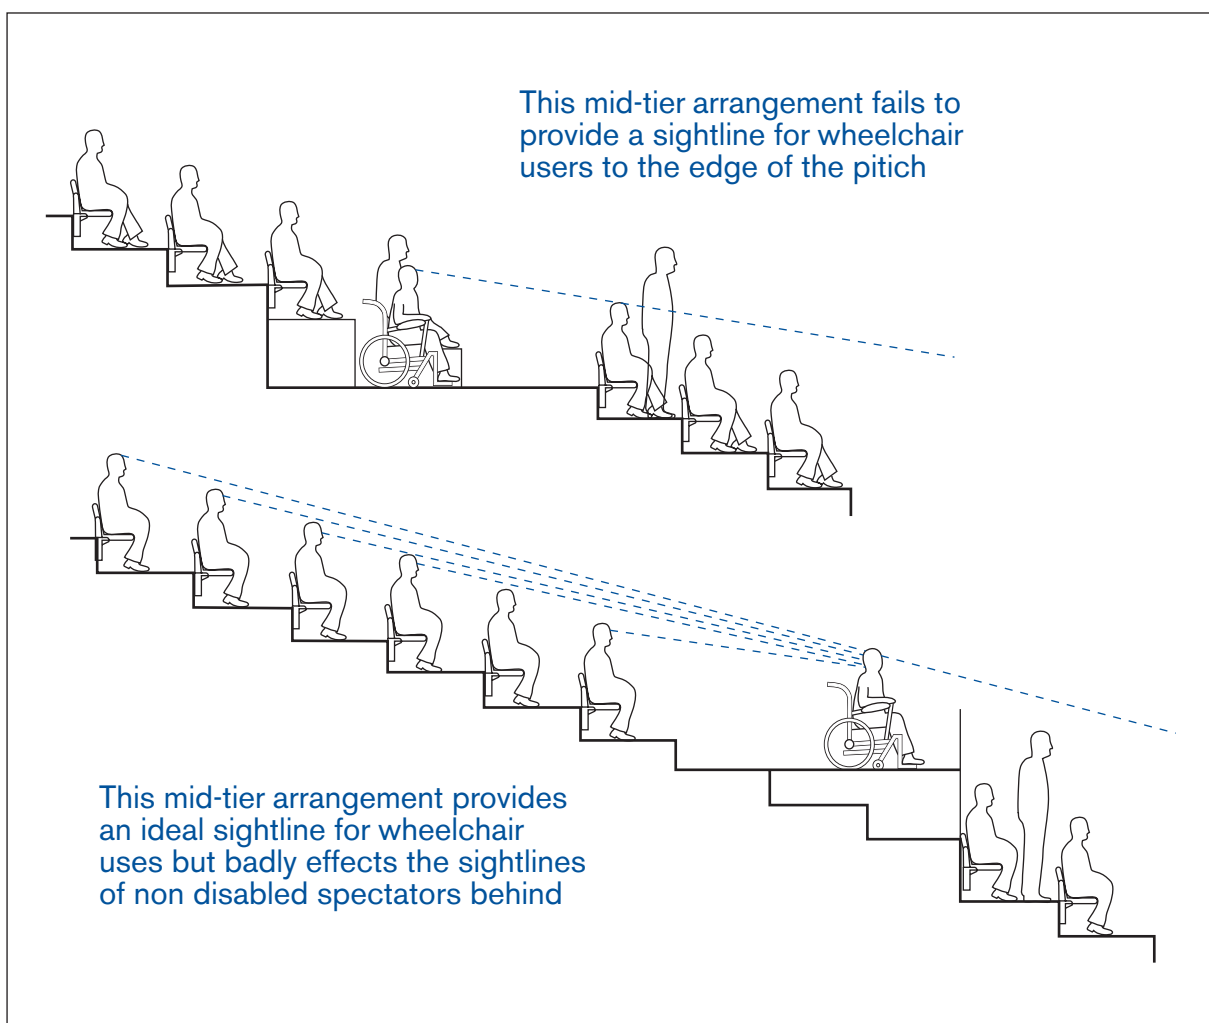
This mid-tier arrangement fails to provide a sightline for wheelchair users to the edge of the pitch

This mid-tier arrangement provides an ideal sightline for wheelchair uses but badly effects the sightlines of non disabled spectators behind